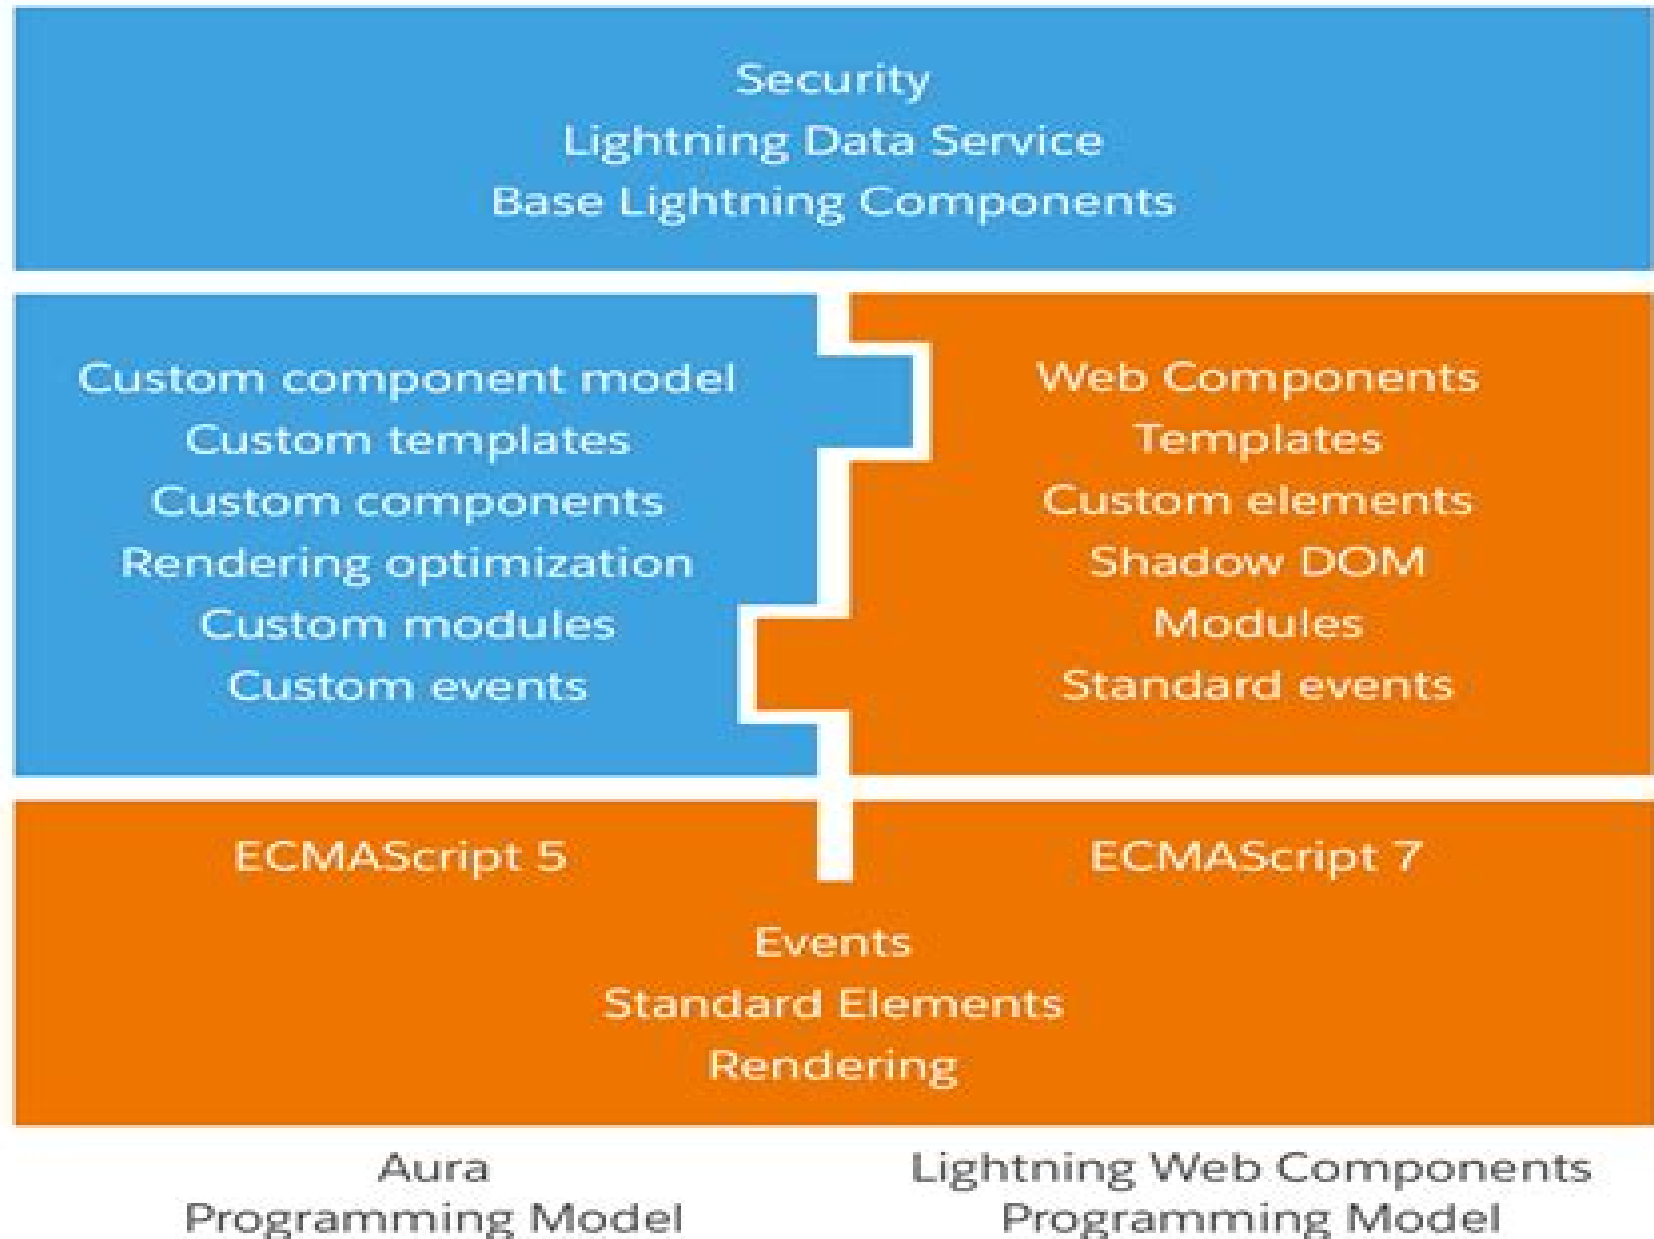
Security
Lightning Data Service
Base Lightning Components

Custom component model
Custom templates
Custom components
Rendering optimization
Custom modules
Custom events

Web Components
Templates
Custom elements
Shadow DOM
Modules
Standard events

ECMAScript 5

ECMAScript 7

Events
Standard Elements
Rendering

Aura
Programming Model

Lightning Web Components
Programming Model